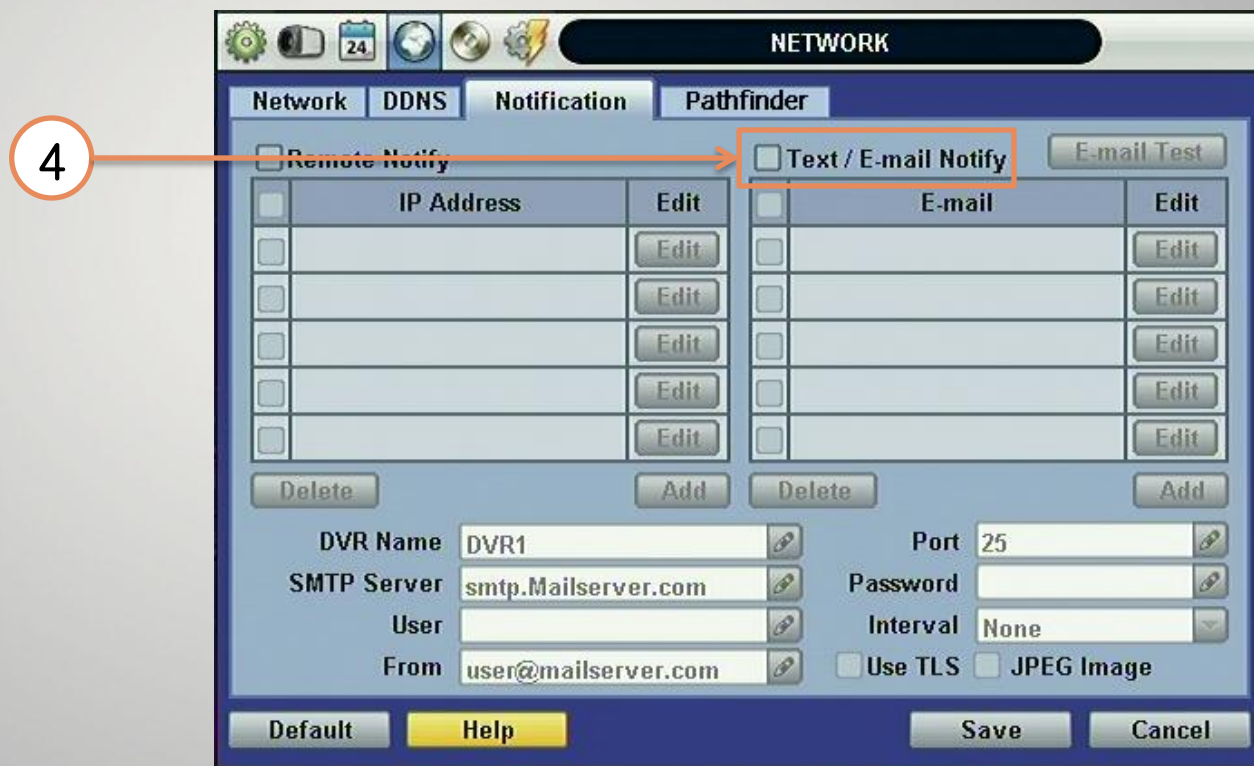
24

NETWORK

Network | DDNS | Notification | Pathfinder

4

Remote Notify

Text / E-mail Notify

E-mail Test

| | IP Address | Edit |
|---|---|---|
| | | Edit |
| | | Edit |
| | | Edit |
| | | Edit |
| | | Edit |

| | E-mail | Edit |
|---|---|---|
| | | Edit |
| | | Edit |
| | | Edit |
| | | Edit |
| | | Edit |

Delete Add Delete Add

DVR Name DVR1
SMTP Server smtp.Mailserver.com
User
From user@mailserver.com

Port 25
Password
Interval None
Use TLS JPEG Image

Default Help Save Cancel